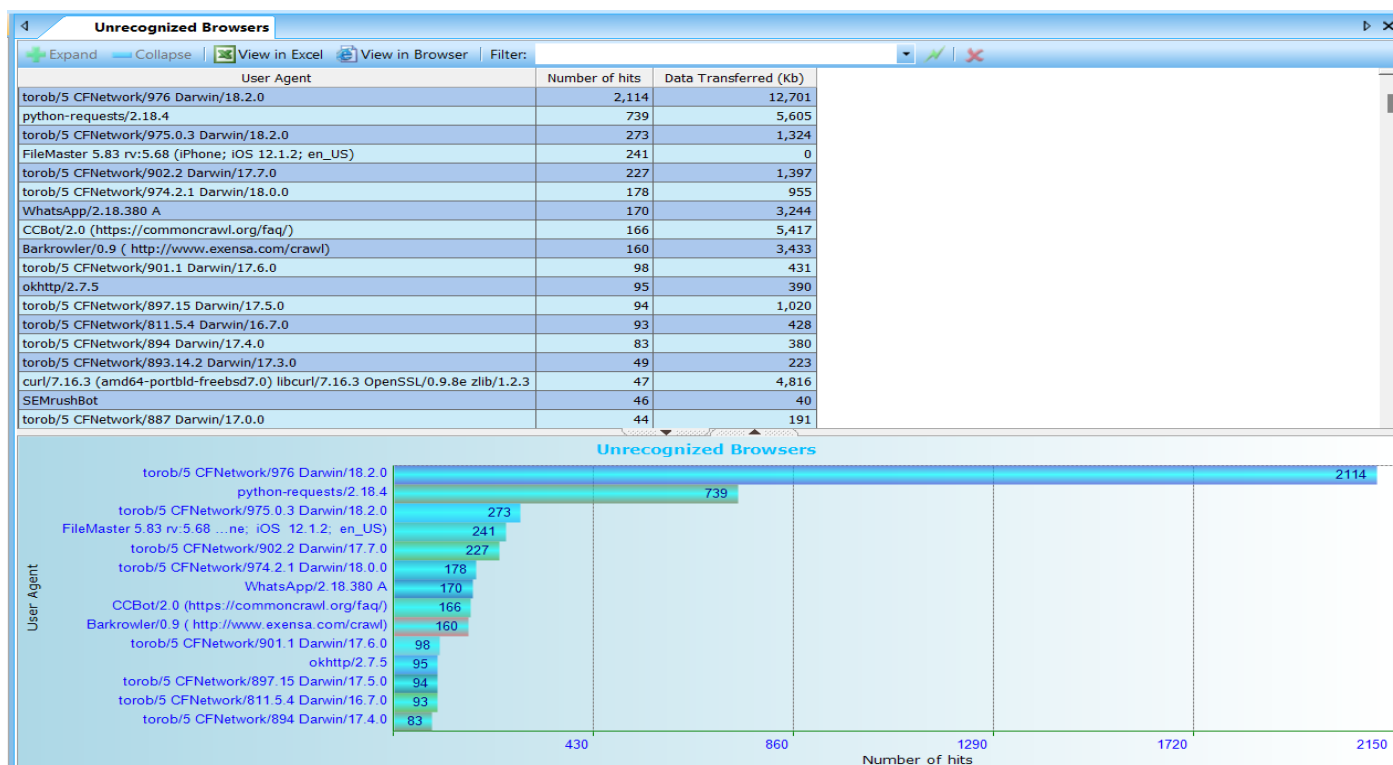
Unrecognized Browsers

Expand Collapse View in Excel View in Browser Filter:

| User Agent | Number of hits | Data Transferred (Kb) |
|---|---|---|
| torob/5 CFNetwork/976 Darwin/18.2.0 | 2,114 | 12,701 |
| python-requests/2.18.4 | 739 | 5,605 |
| torob/5 CFNetwork/975.0.3 Darwin/18.2.0 | 273 | 1,324 |
| FileMaster 5.83 rv:5.68 (iPhone; iOS 12.1.2; en_US) | 241 | 0 |
| torob/5 CFNetwork/902.2 Darwin/17.7.0 | 227 | 1,397 |
| torob/5 CFNetwork/974.2.1 Darwin/18.0.0 | 178 | 955 |
| WhatsApp/2.18.380 A | 170 | 3,244 |
| CCBot/2.0 (https://commoncrawl.org/faq/) | 166 | 5,417 |
| Barkrowler/0.9 ( http://www.exensa.com/crawl) | 160 | 3,433 |
| torob/5 CFNetwork/901.1 Darwin/17.6.0 | 98 | 431 |
| okhttp/2.7.5 | 95 | 390 |
| torob/5 CFNetwork/897.15 Darwin/17.5.0 | 94 | 1,020 |
| torob/5 CFNetwork/811.5.4 Darwin/16.7.0 | 93 | 428 |
| torob/5 CFNetwork/894 Darwin/17.4.0 | 83 | 380 |
| torob/5 CFNetwork/893.14.2 Darwin/17.3.0 | 49 | 223 |
| curl/7.16.3 (amd64-portbld-freebsd7.0) libcurl/7.16.3 OpenSSL/0.9.8e zlib/1.2.3 | 47 | 4,816 |
| SEMrushBot | 46 | 40 |
| torob/5 CFNetwork/887 Darwin/17.0.0 | 44 | 191 |

Unrecognized Browsers

User Agent

torob/5 CFNetwork/976 Darwin/18.2.0 2114
python-requests/2.18.4 739
torob/5 CFNetwork/975.0.3 Darwin/18.2.0 273
FileMaster 5.83 rv:5.68 ...ne; iOS 12.1.2; en_US) 241
torob/5 CFNetwork/902.2 Darwin/17.7.0 227
torob/5 CFNetwork/974.2.1 Darwin/18.0.0 178
WhatsApp/2.18.380 A 170
CCBot/2.0 (https://commoncrawl.org/faq/) 166
Barkrowler/0.9 ( http://www.exensa.com/crawl) 160
torob/5 CFNetwork/901.1 Darwin/17.6.0 98
okhttp/2.7.5 95
torob/5 CFNetwork/897.15 Darwin/17.5.0 94
torob/5 CFNetwork/811.5.4 Darwin/16.7.0 93
torob/5 CFNetwork/894 Darwin/17.4.0 83

430 860 1290 1720 2150
Number of hits